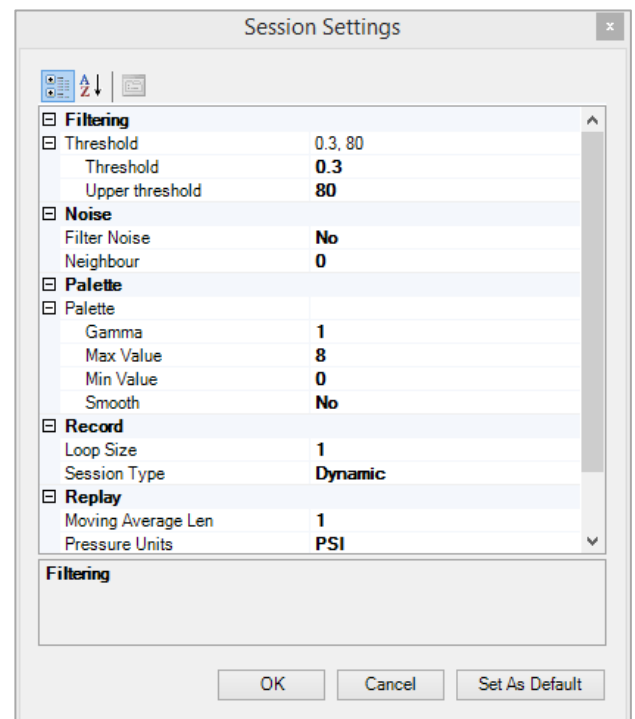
Session Settings

Filtering

| | |
|---|---|
| Threshold | 0.3, 80 |
| Threshold | 0.3 |
| Upper threshold | 80 |

Noise

| | |
|---|---|
| Filter Noise | No |
| Neighbour | 0 |

Palette

| | |
|---|---|
| Palette | |
| Gamma | 1 |
| Max Value | 8 |
| Min Value | 0 |
| Smooth | No |

Record

| | |
|---|---|
| Loop Size | 1 |
| Session Type | Dynamic |

Replay

| | |
|---|---|
| Moving Average Len | 1 |
| Pressure Units | PSI |

Filtering

OK Cancel Set As Default